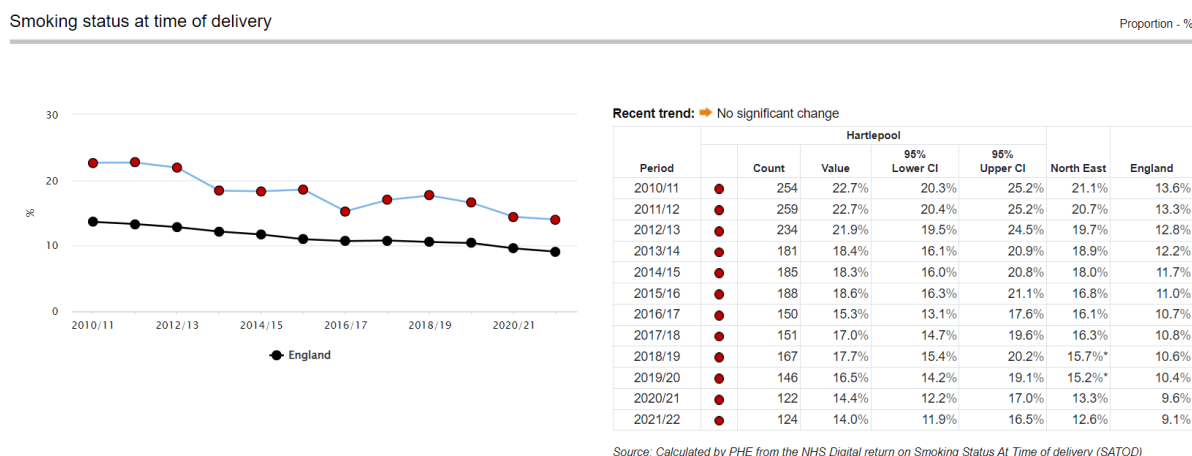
Smoking status at time of delivery

Proportion - %

30
20
10
0
%
2010/11 2012/13 2014/15 2016/17 2018/19 2020/21

England

Recent trend: No significant change

| Period | | Hartlepool Count | Value | 95% Lower CI | 95% Upper CI | North East | England |
|---|---|---|---|---|---|---|---|
| 2010/11 | | 254 | 22.7% | 20.3% | 25.2% | 21.1% | 13.6% |
| 2011/12 | | 259 | 22.7% | 20.4% | 25.2% | 20.7% | 13.3% |
| 2012/13 | | 234 | 21.9% | 19.5% | 24.5% | 19.7% | 12.8% |
| 2013/14 | | 181 | 18.4% | 16.1% | 20.9% | 18.9% | 12.2% |
| 2014/15 | | 185 | 18.3% | 16.0% | 20.8% | 18.0% | 11.7% |
| 2015/16 | | 188 | 18.6% | 16.3% | 21.1% | 16.8% | 11.0% |
| 2016/17 | | 150 | 15.3% | 13.1% | 17.6% | 16.1% | 10.7% |
| 2017/18 | | 151 | 17.0% | 14.7% | 19.6% | 16.3% | 10.8% |
| 2018/19 | | 167 | 17.7% | 15.4% | 20.2% | 15.7%* | 10.6% |
| 2019/20 | | 146 | 16.5% | 14.2% | 19.1% | 15.2%* | 10.4% |
| 2020/21 | | 122 | 14.4% | 12.2% | 17.0% | 13.3% | 9.6% |
| 2021/22 | | 124 | 14.0% | 11.9% | 16.5% | 12.6% | 9.1% |

Source: Calculated by PHE from the NHS Digital return on Smoking Status At Time of delivery (SATOD)